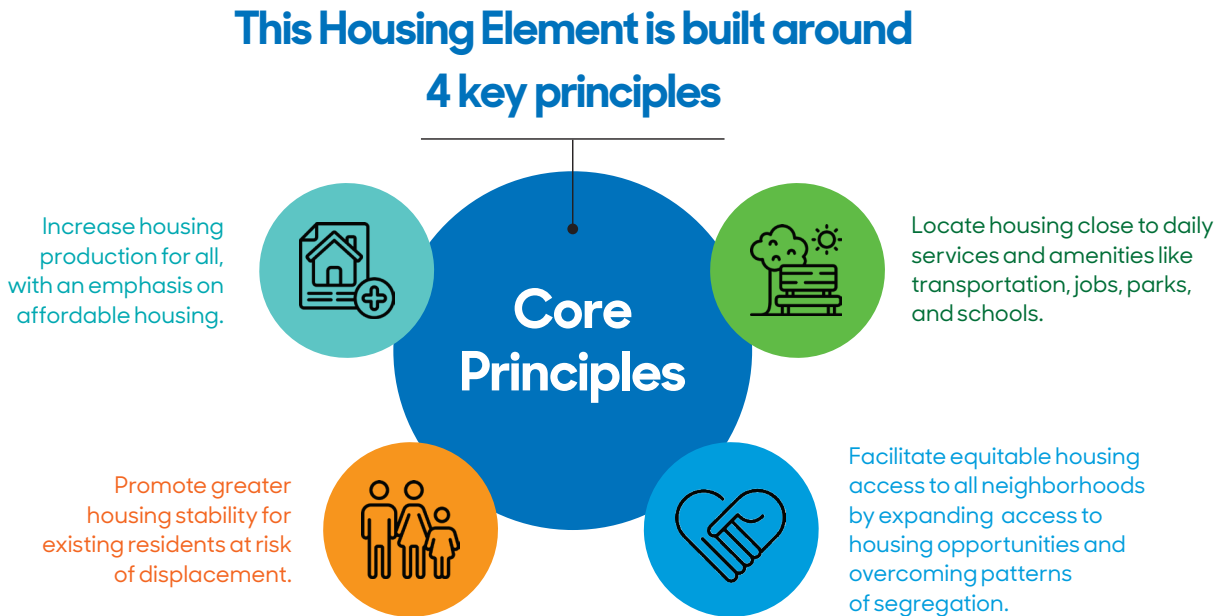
This Housing Element is built around 4 key principles

Increase housing production for all, with an emphasis on affordable housing.

Core Principles

Locate housing close to daily services and amenities like transportation, jobs, parks, and schools.

Promote greater housing stability for existing residents at risk of displacement.

Facilitate equitable housing access to all neighborhoods by expanding access to housing opportunities and overcoming patterns of segregation.